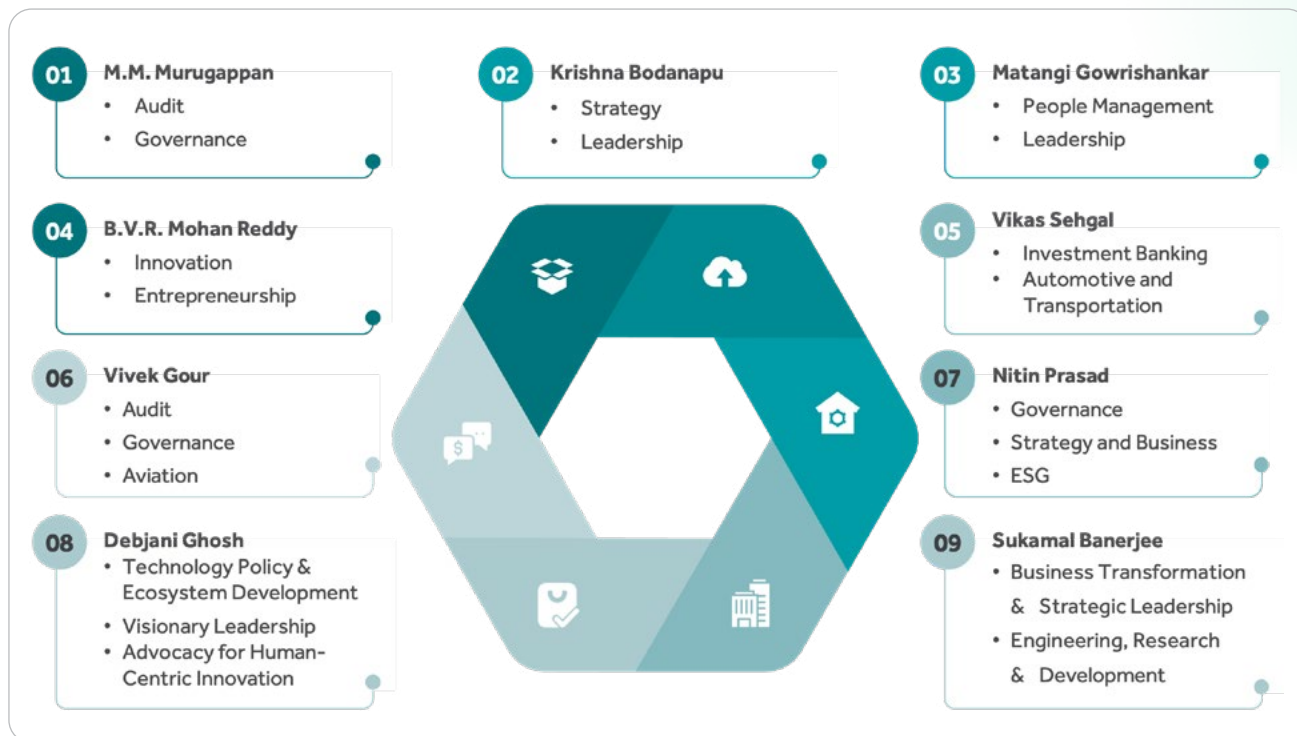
01 M.M. Murugappan
- Audit
- Governance

02 Krishna Bodanapu
- Strategy
- Leadership

03 Matangi Gowrishankar
- People Management
- Leadership

04 B.V.R. Mohan Reddy
- Innovation
- Entrepreneurship

05 Vikas Sehgal
- Investment Banking
- Automotive and Transportation

06 Vivek Gour
- Audit
- Governance
- Aviation

07 Nitin Prasad
- Governance
- Strategy and Business
- ESG

08 Debjani Ghosh
- Technology Policy & Ecosystem Development
- Visionary Leadership
- Advocacy for Human-Centric Innovation

09 Sukamal Banerjee
- Business Transformation & Strategic Leadership
- Engineering, Research & Development